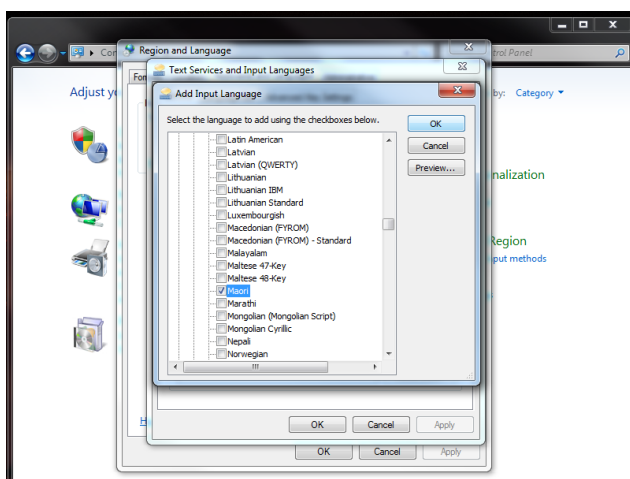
Co
trol Panel
Adjust y
by: Category
Region and Language
For
Text Services and Input Languages
Add Input Language
Select the language to add using the checkboxes below.
OK
Cancel
Preview...
Latin American
Latvian
Latvian (QWERTY)
Lithuanian
Lithuanian IBM
Lithuanian Standard
Luxembourgish
Macedonian (FYROM)
Macedonian (FYROM) - Standard
Malayalam
Maltese 47-Key
Maltese 48-Key
Maori
Marathi
Mongolian (Mongolian Script)
Mongolian Cyrillic
Nepali
Norwegian
nalization
Region
put methods
H
OK
Cancel
Apply
OK
Cancel
Apply